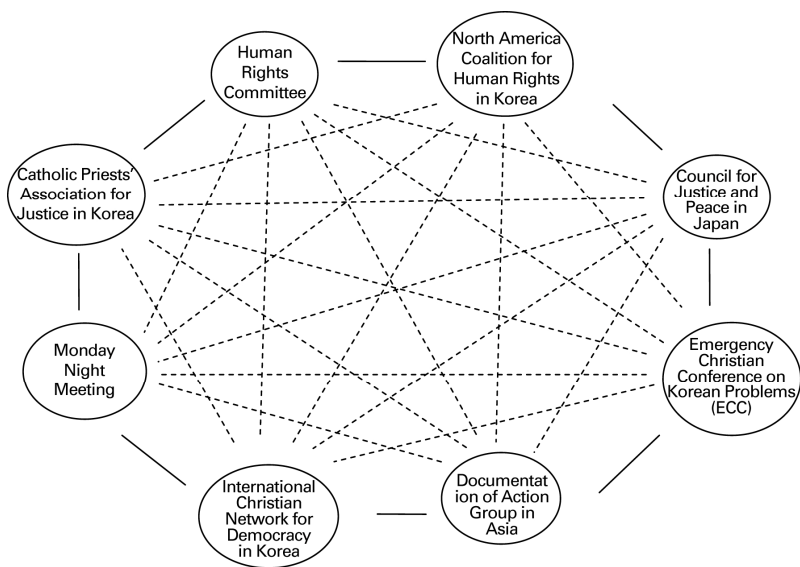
Human Rights Committee

North America Coalition for Human Rights in Korea

Catholic Priests' Association for Justice in Korea

Council for Justice and Peace in Japan

Monday Night Meeting

Emergency Christian Conference on Korean Problems (ECC)

International Christian Network for Democracy in Korea

Documentat ion of Action Group in Asia